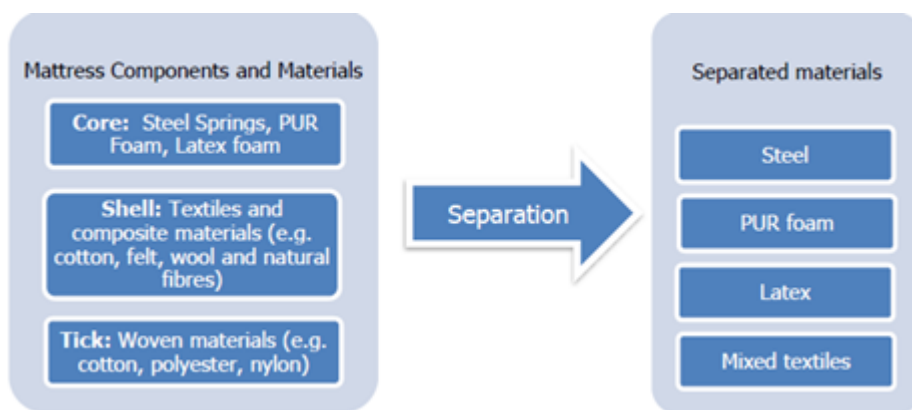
Mattress Components and Materials

**Core:** Steel Springs, PUR Foam, Latex foam

**Shell:** Textiles and composite materials (e.g. cotton, felt, wool and natural fibres)

**Tick:** Woven materials (e.g. cotton, polyester, nylon)

Separation

Separated materials

Steel

PUR foam

Latex

Mixed textiles